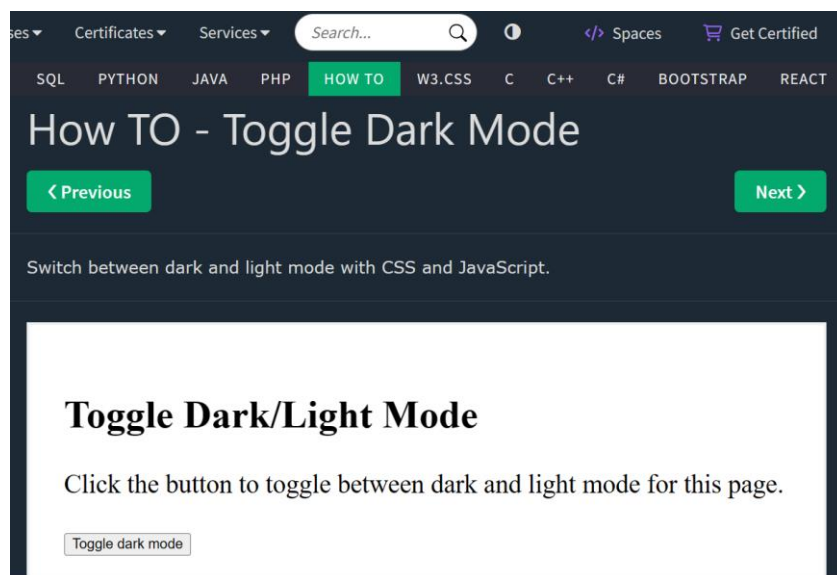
ses ▾ Certificates ▾ Services ▾ Search... </> Spaces Get Certified

SQL PYTHON JAVA PHP HOW TO W3.CSS C C++ C# BOOTSTRAP REACT

How TO - Toggle Dark Mode

❮ Previous

Next ❯

Switch between dark and light mode with CSS and JavaScript.

Toggle Dark/Light Mode

Click the button to toggle between dark and light mode for this page.

Toggle dark mode